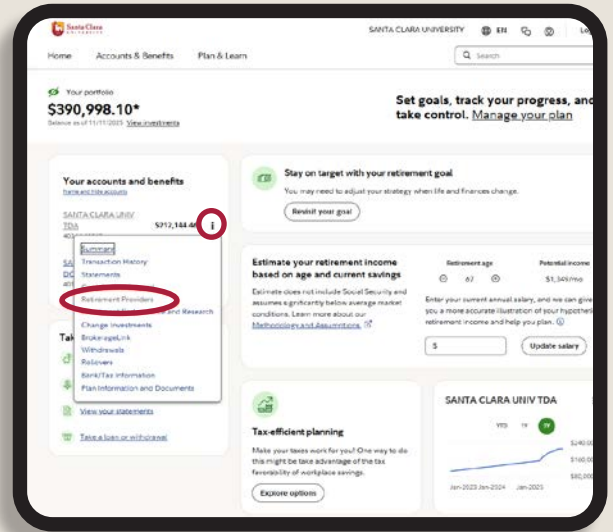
Santa Clara University

SANTA CLARA UNIVERSITY EN Lo

Home Accounts & Benefits Plan & Learn

Search

Your portfolio
$390,998.10*
Balance as of 11/11/2025 View investments

Set goals, track your progress, and take control. Manage your plan

Your accounts and benefits
Name and hide accounts

SANTA CLARA UNIV TDA $212,144.4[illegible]

SA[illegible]
DC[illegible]
40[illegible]

Summary
Transaction History
Statements
Retirement Providers
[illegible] and Research
Change Investments
BrokerageLink
Withdrawals
Rollovers
Bank/Tax Information
Plan Information and Documents

Tak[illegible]

View your statements

Take a loan or withdrawal

Stay on target with your retirement goal
You may need to adjust your strategy when life and finances change.
Revisit your goal

Estimate your retirement income based on age and current savings
Estimate does not include Social Security and assumes a significantly below average market conditions. Learn more about our Methodology and Assumptions

Retirement age
67
Potential income
$1,349/mo

Enter your current annual salary, and we can give you a more accurate illustration of your hypothetical retirement income and help you plan.

$
Update salary

Tax-efficient planning
Make your taxes work for you! One way to do this might be take advantage of the tax favorability of workplace savings.
Explore options

SANTA CLARA UNIV TDA
YTD 1Y 3Y
$240,00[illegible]
$160,00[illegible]
$80,00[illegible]
Jan-2023 Jan-2024 Jan-2025